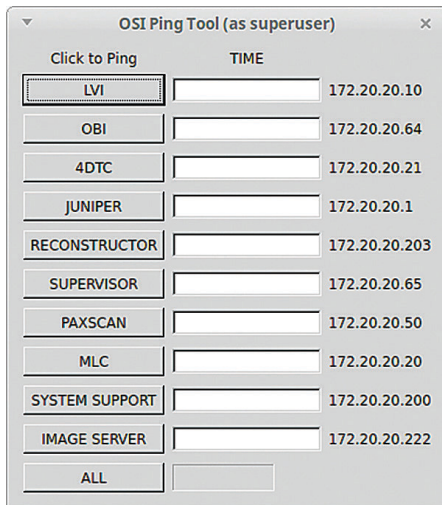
OSI Ping Tool (as superuser)

Click to Ping TIME

LVI 172.20.20.10

OBI 172.20.20.64

4DTC 172.20.20.21

JUNIPER 172.20.20.1

RECONSTRUCTOR 172.20.20.203

SUPERVISOR 172.20.20.65

PAXSCAN 172.20.20.50

MLC 172.20.20.20

SYSTEM SUPPORT 172.20.20.200

IMAGE SERVER 172.20.20.222

ALL